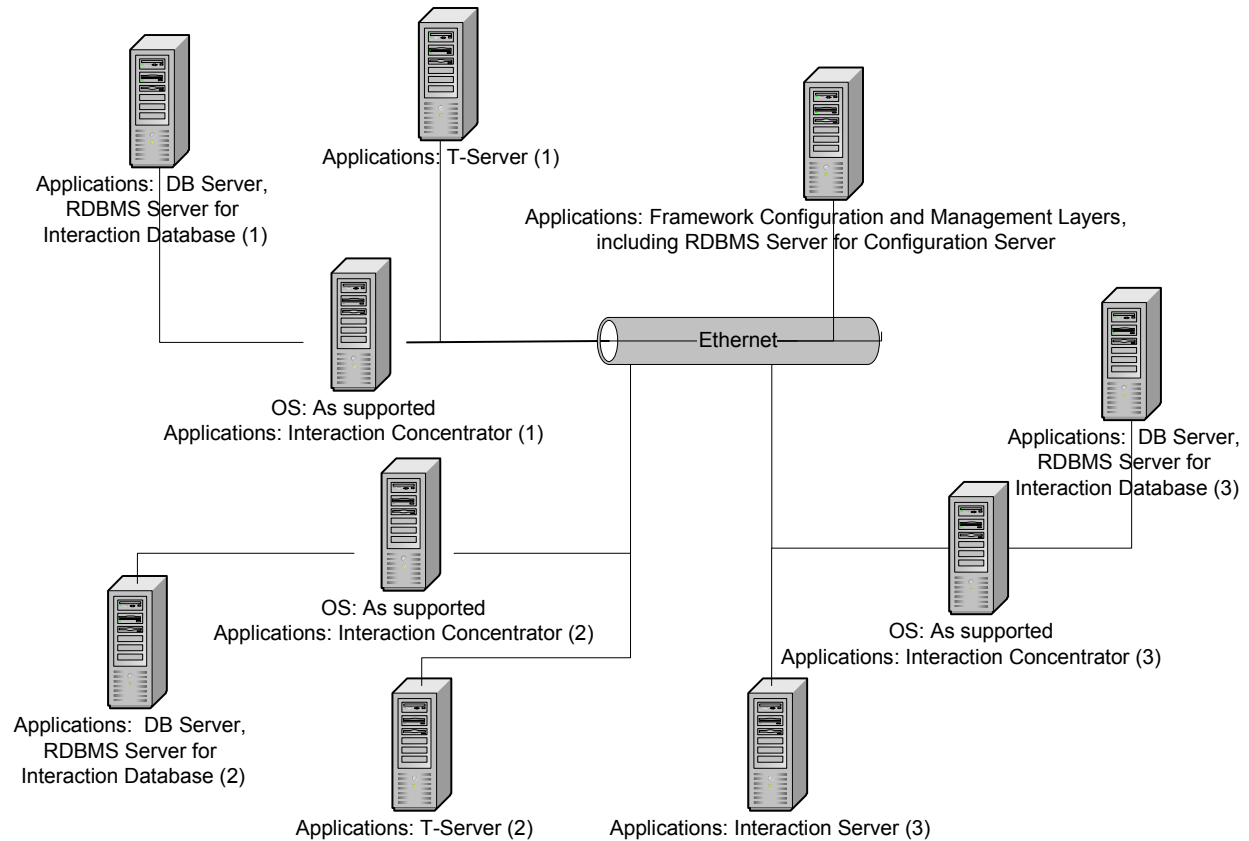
Applications: DB Server, RDBMS Server for Interaction Database (1)

Applications: T-Server (1)

Applications: Framework Configuration and Management Layers, including RDBMS Server for Configuration Server

Ethernet

OS: As supported
Applications: Interaction Concentrator (1)

Applications: DB Server, RDBMS Server for Interaction Database (3)

OS: As supported
Applications: Interaction Concentrator (2)

OS: As supported
Applications: Interaction Concentrator (3)

Applications: DB Server, RDBMS Server for Interaction Database (2)

Applications: T-Server (2)

Applications: Interaction Server (3)